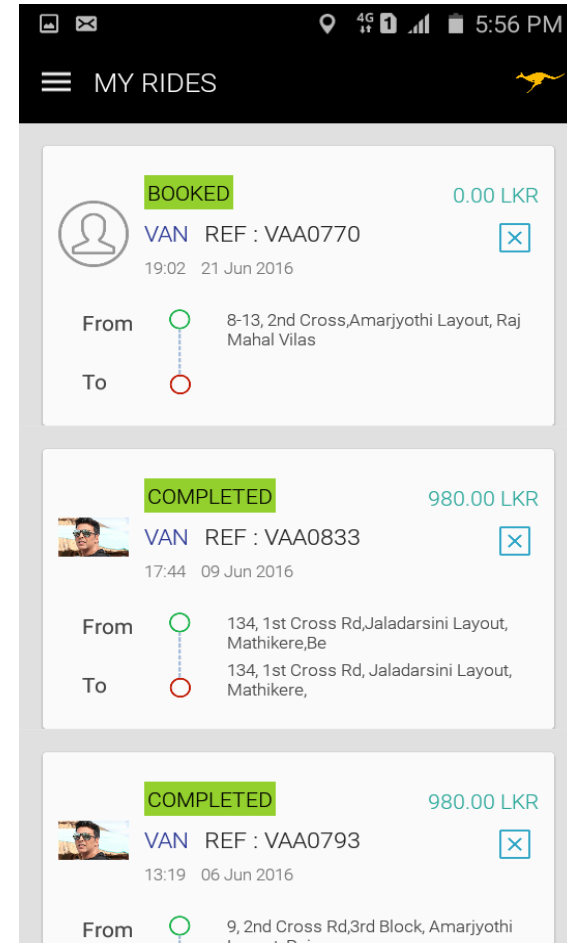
4G 1 5:56 PM

MY RIDES

BOOKED
0.00 LKR
VAN REF : VAA0770
19:02 21 Jun 2016
From 8-13, 2nd Cross,Amarjyothi Layout, Raj Mahal Vilas
To

COMPLETED
980.00 LKR
VAN REF : VAA0833
17:44 09 Jun 2016
From 134, 1st Cross Rd,Jaladarsini Layout, Mathikere,Be
To 134, 1st Cross Rd, Jaladarsini Layout, Mathikere,

COMPLETED
980.00 LKR
VAN REF : VAA0793
13:19 06 Jun 2016
From 9, 2nd Cross Rd,3rd Block, Amarjyothi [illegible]